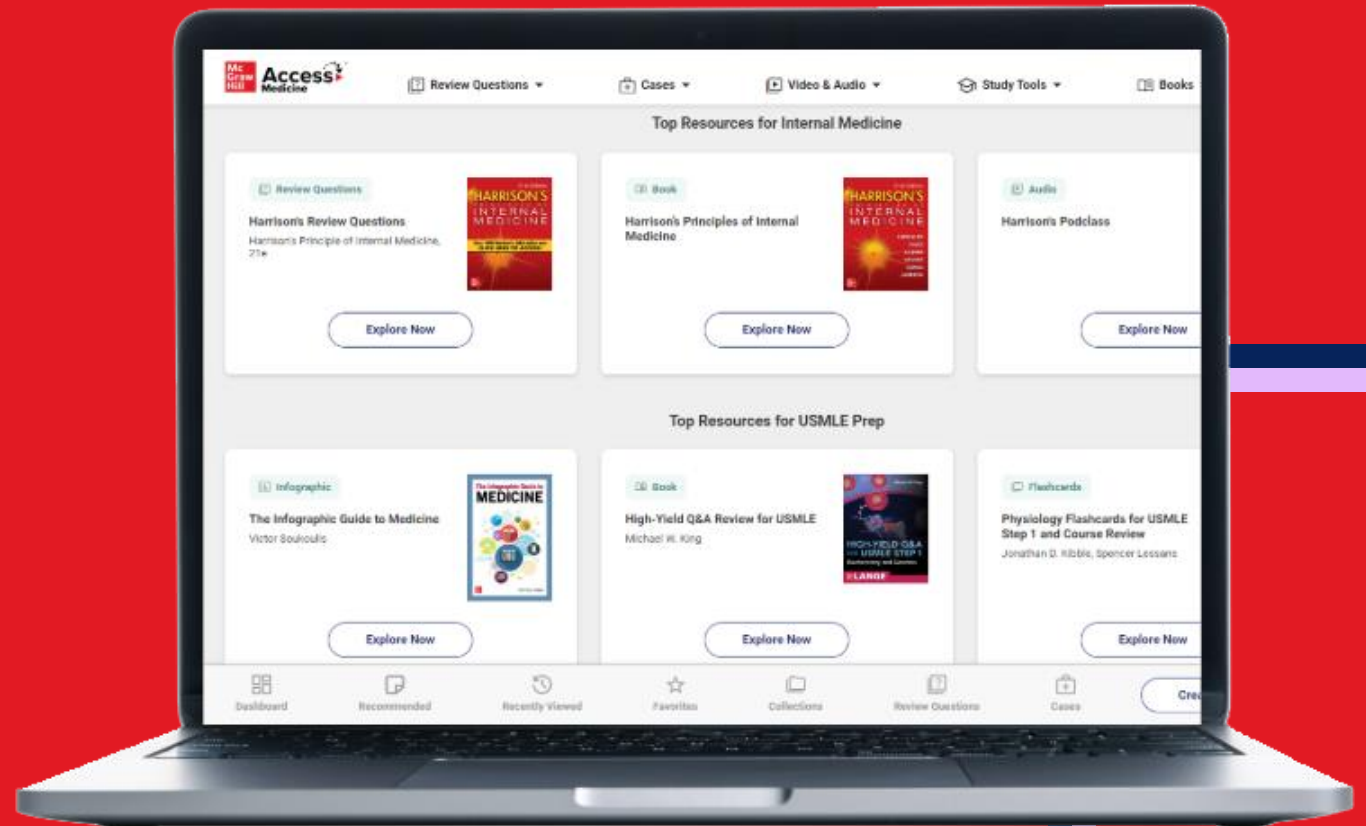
Mc Graw Hill Access Medicine

Review Questions ▾ Cases ▾ Video & Audio ▾ Study Tools ▾ Books

Top Resources for Internal Medicine

Review Questions
Harrison's Review Questions
Harrison's Principle of Internal Medicine, 21e
HARRISON'S INTERNAL MEDICINE
Explore Now

Book
Harrison's Principles of Internal Medicine
HARRISON'S INTERNAL MEDICINE
Explore Now

Audio
Harrison's Podclass
Explore Now

Top Resources for USMLE Prep

Infographic
The Infographic Guide to Medicine
Victor Soukoulis
The Infographic Guide to MEDICINE
Explore Now

Book
High-Yield Q&A Review for USMLE
Michael W. King
HIGH-YIELD Q&A USMLE STEP 1 LANGE
Explore Now

Flashcards
Physiology Flashcards for USMLE Step 1 and Course Review
Jonathan D. Kibble, Spencer Lessans
Explore Now

Dashboard Recommended Recently Viewed Favorites Collections Review Questions Cases Cre